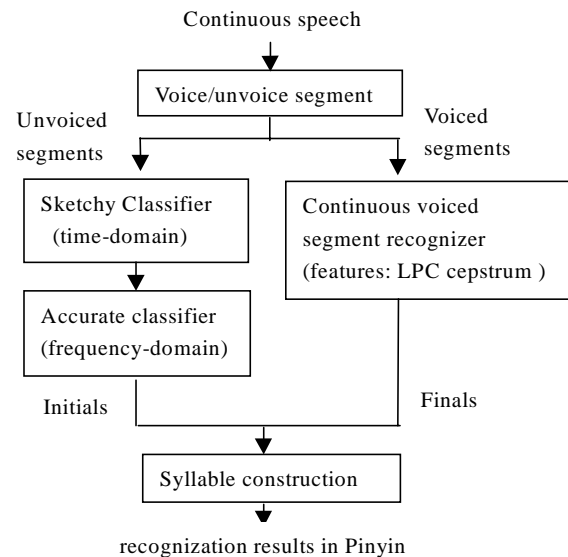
Continuous speech

Voice/unvoice segment

Unvoiced segments

Voiced segments

Sketchy Classifier (time-domain)

Continuous voiced segment recognizer (features: LPC cepstrum )

Accurate classifier (frequency-domain)

Initials

Finals

Syllable construction

recognization results in Pinyin